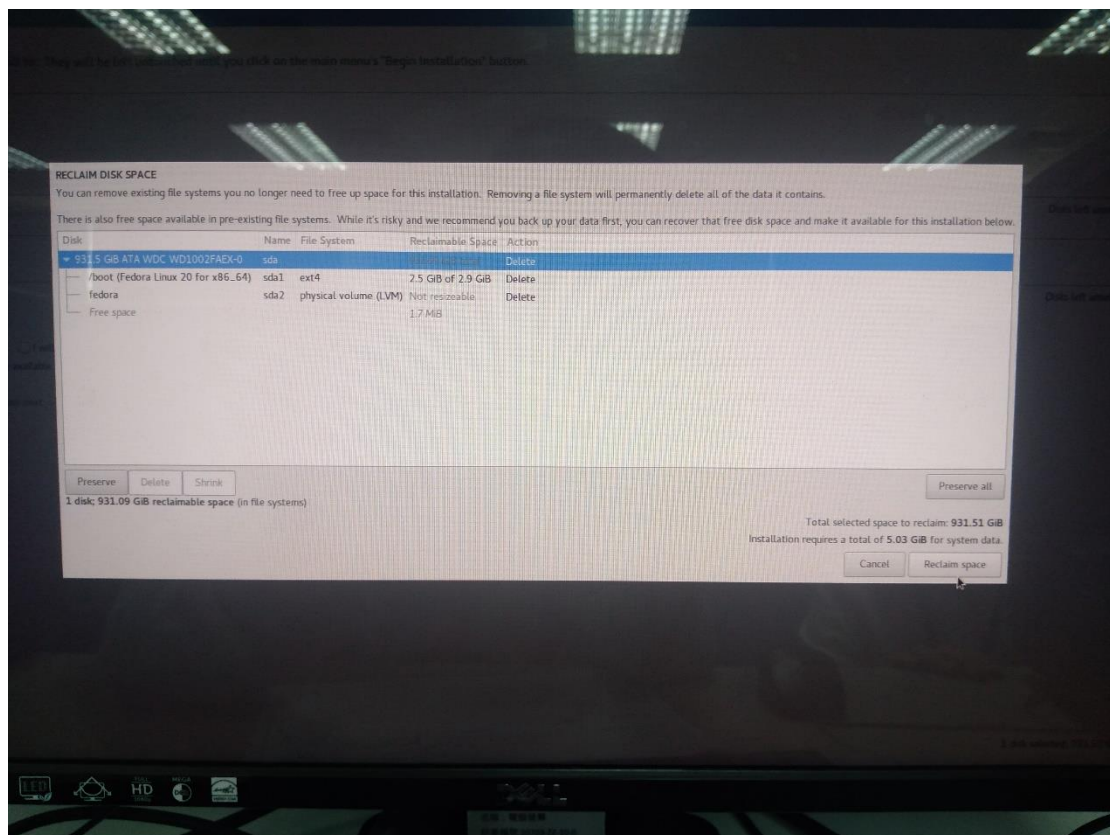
ok. They will be left untouched until you click on the main menu's "Begin Installation" button.

RECLAIM DISK SPACE

You can remove existing file systems you no longer need to free up space for this installation. Removing a file system will permanently delete all of the data it contains.

There is also free space available in pre-existing file systems. While it's risky and we recommend you back up your data first, you can recover that free disk space and make it available for this installation below.

| Disk | Name | File System | Reclaimable Space | Action |
|---|---|---|---|---|
| 931.5 GiB ATA WDC WD1002FAEX-0 | sda | | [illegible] | Delete |
| /boot (Fedora Linux 20 for x86_64) | sda1 | ext4 | 2.5 GiB of 2.9 GiB | Delete |
| fedora | sda2 | physical volume (LVM) | Not resizeable | Delete |
| Free space | | | 1.7 MiB | |

Preserve Delete Shrink

1 disk; 931.09 GiB reclaimable space (in file systems)

Preserve all

Total selected space to reclaim: 931.51 GiB

Installation requires a total of 5.03 GiB for system data.

Cancel Reclaim space

Disks left unse

Disks left unse

DELL

HD